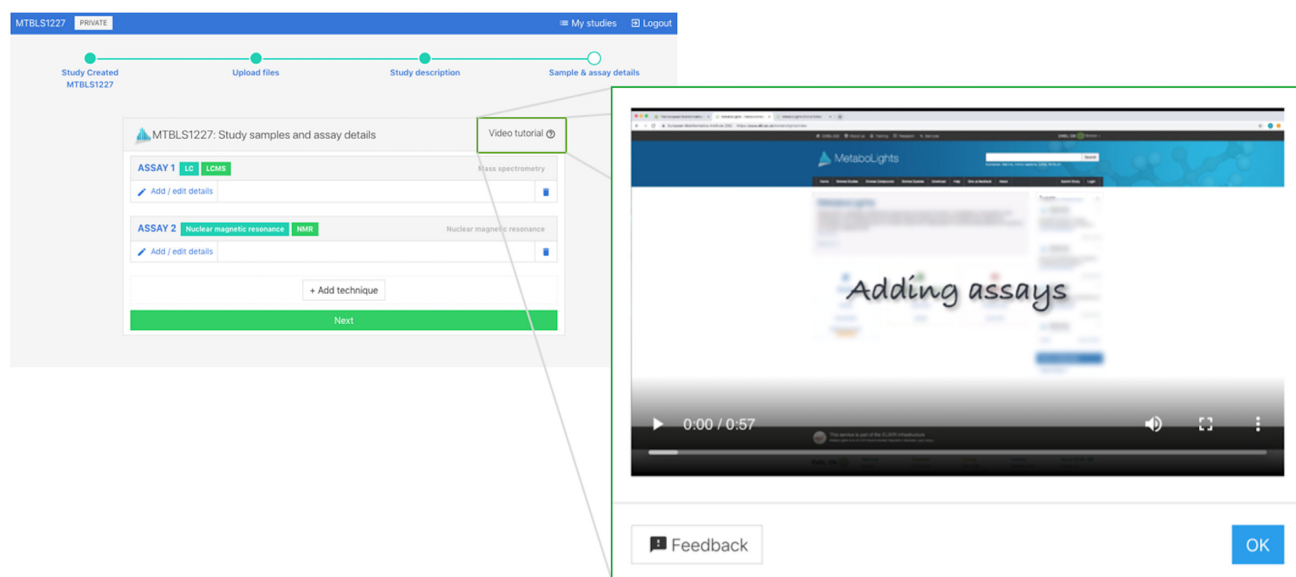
MTBLS1227 PRIVATE

My studies Logout

Study Created MTBLS1227

Upload files

Study description

Sample & assay details

MTBLS1227: Study samples and assay details

Video tutorial

ASSAY 1 LC LCMS

Mass spectrometry

Add / edit details

ASSAY 2 Nuclear magnetic resonance NMR

Nuclear magnetic resonance

Add / edit details

+ Add technique

Next

MetaboLights

Adding assays

0:00 / 0:57

Feedback

OK